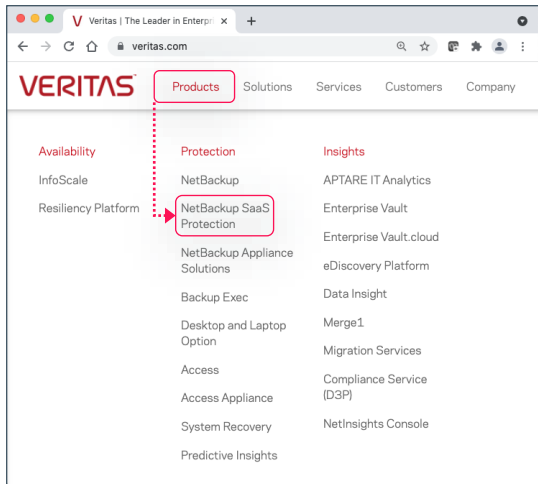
V Veritas | The Leader in Enterpri ×
+
veritas.com

VERITAS

Products
Solutions
Services
Customers
Company

Availability
InfoScale
Resiliency Platform

Protection
NetBackup
NetBackup SaaS Protection
NetBackup Appliance Solutions
Backup Exec
Desktop and Laptop Option
Access
Access Appliance
System Recovery
Predictive Insights

Insights
APTARE IT Analytics
Enterprise Vault
Enterprise Vault.cloud
eDiscovery Platform
Data Insight
Merge1
Migration Services
Compliance Service (D3P)
NetInsights Console